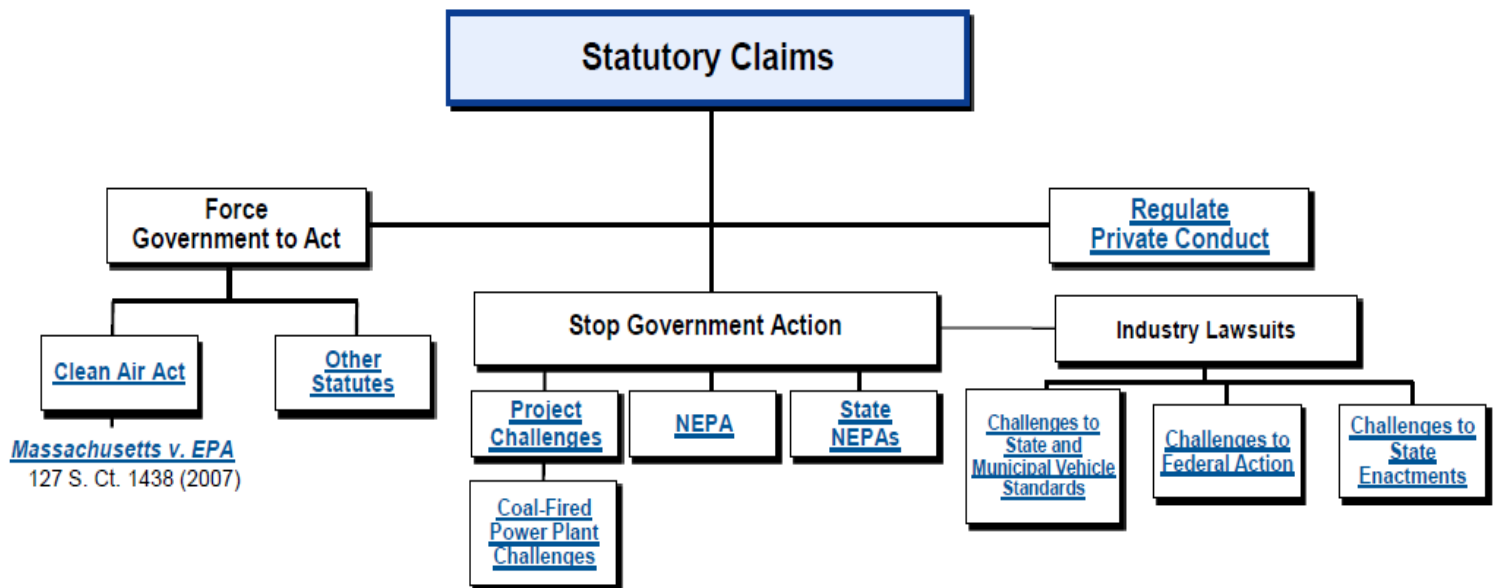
Statutory Claims

Force Government to Act

Regulate Private Conduct

Clean Air Act

Other Statutes

Massachusetts v. EPA
127 S. Ct. 1438 (2007)

Stop Government Action

Project Challenges

NEPA

State NEPAs

Coal-Fired Power Plant Challenges

Industry Lawsuits

Challenges to State and Municipal Vehicle Standards

Challenges to Federal Action

Challenges to State Enactments